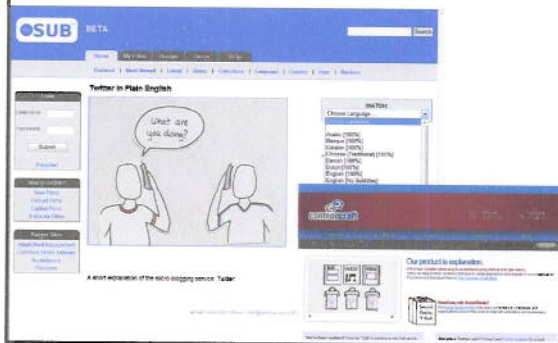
DSUB BETA

Search

Home | My Files | Groups | Canvas | Help

Featured | Most Viewed | Latest | Videos | Collections | Languages | Contact | Help | Members

Twitter in Plain English

What are you doing?

Login

Username

Password

Submit

Register

How to Contribute

New Films

Current Films

Subtitle Films

Feature Sites

WATCH

Choose Language

Arabic [100%]
Basque [100%]
Catalan [100%]
Chinese (Traditional) [100%]
Danish [100%]
Dutch [100%]
English [100%]
English (No Subtitles)

commoncraft

Our product is explanation.

A short explanation of the micro-blogging service, Twitter.